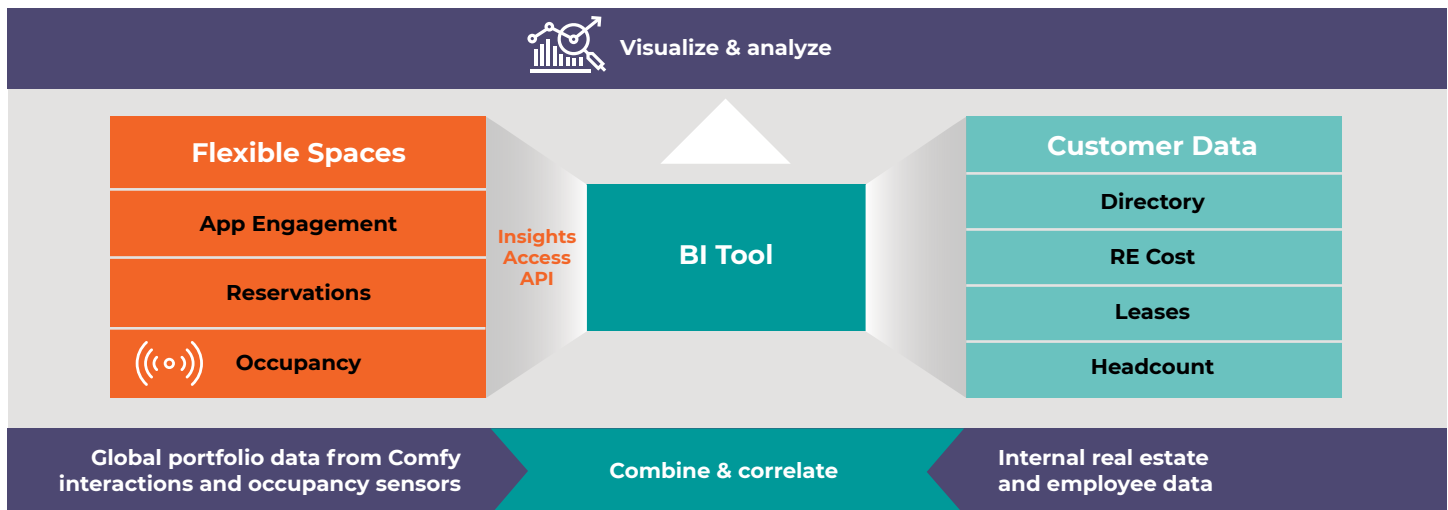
Visualize & analyze

Flexible Spaces

App Engagement

Reservations

Occupancy

Insights Access API

BI Tool

Customer Data

Directory

RE Cost

Leases

Headcount

Global portfolio data from Comfy interactions and occupancy sensors

Combine & correlate

Internal real estate and employee data